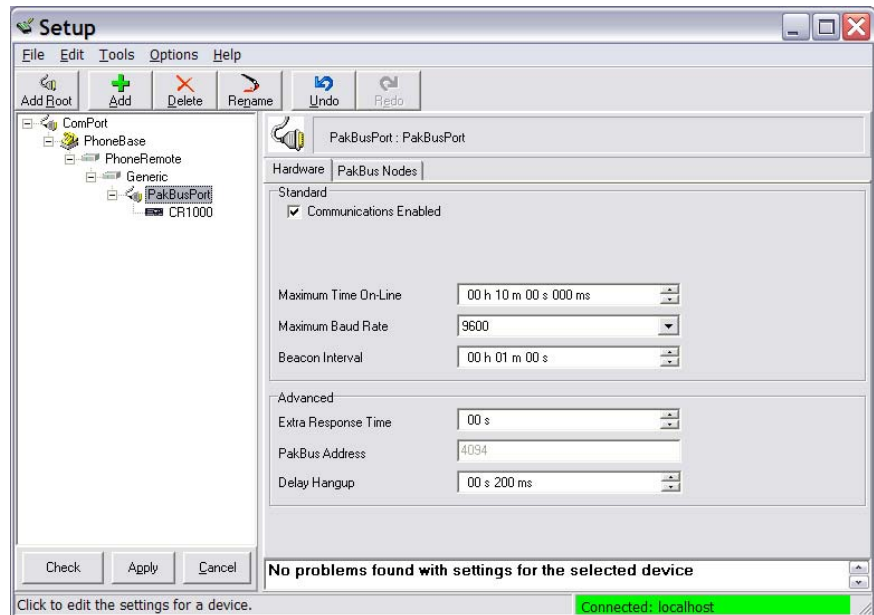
Setup

File Edit Tools Options Help

Add Root
Add
Delete
Rename
Undo
Redo

ComPort
PhoneBase
PhoneRemote
Generic
PakBusPort
CR1000

PakBusPort : PakBusPort

Hardware | PakBus Nodes

Standard
Communications Enabled

Maximum Time On-Line 00 h 10 m 00 s 000 ms
Maximum Baud Rate 9600
Beacon Interval 00 h 01 m 00 s

Advanced
Extra Response Time 00 s
PakBus Address 4094
Delay Hangup 00 s 200 ms

Check Apply Cancel

No problems found with settings for the selected device

Click to edit the settings for a device.

Connected: localhost